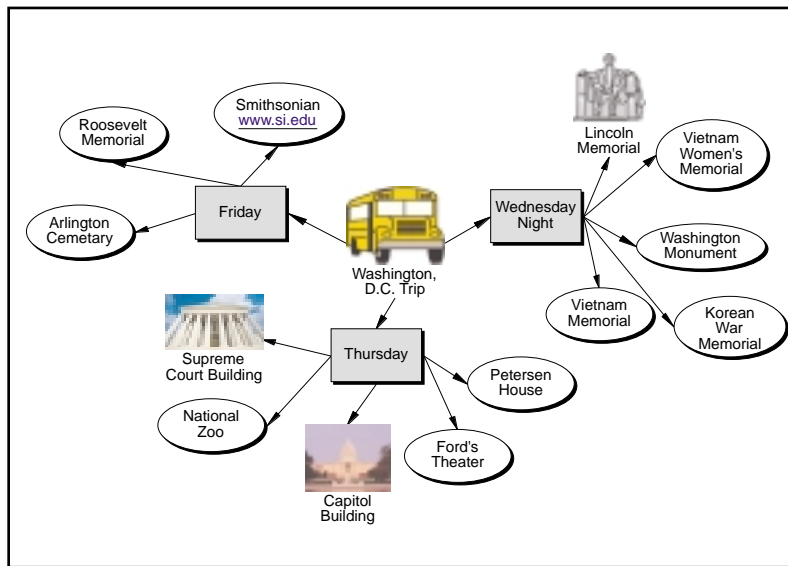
Smithsonian
www.si.edu

Roosevelt Memorial

Friday

Arlington Cemetary

Lincoln Memorial

Vietnam Women's Memorial

Wednesday Night

Washington Monument

Washington, D.C. Trip

Vietnam Memorial

Korean War Memorial

Supreme Court Building

Thursday

Petersen House

National Zoo

Ford's Theater

Capitol Building